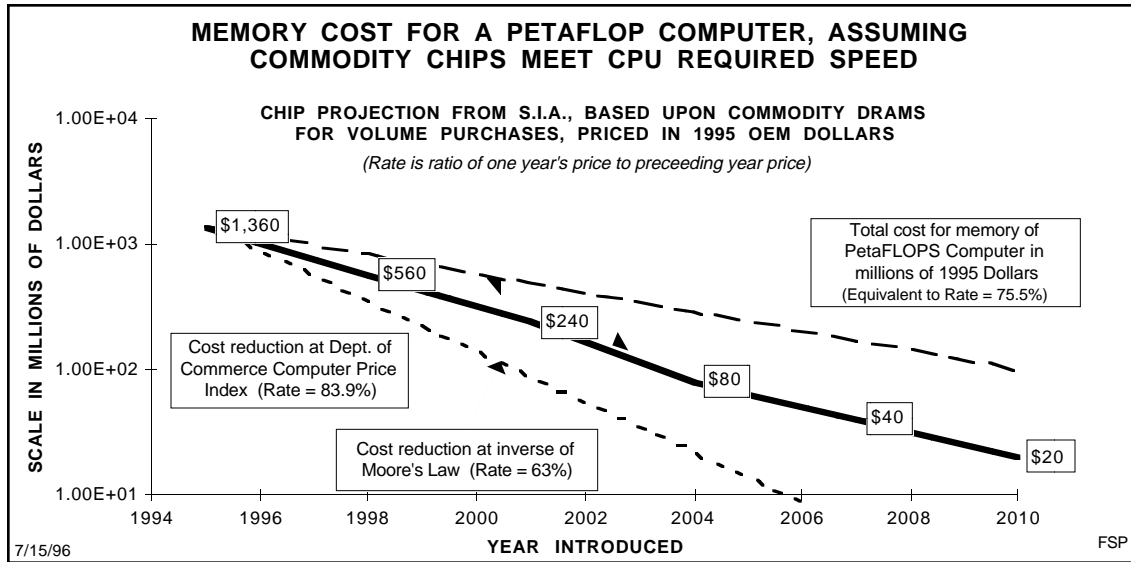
MEMORY COST FOR A PETAFLOP COMPUTER, ASSUMING COMMODITY CHIPS MEET CPU REQUIRED SPEED

CHIP PROJECTION FROM S.I.A., BASED UPON COMMODITY DRAMS FOR VOLUME PURCHASES, PRICED IN 1995 OEM DOLLARS

(Rate is ratio of one year's price to preceeding year price)

SCALE IN MILLIONS OF DOLLARS

1.00E+04

1.00E+03

1.00E+02

1.00E+01

$1,360

$560

$240

$80

$40

$20

Total cost for memory of PetaFLOPS Computer in millions of 1995 Dollars (Equivalent to Rate = 75.5%)

Cost reduction at Dept. of Commerce Computer Price Index (Rate = 83.9%)

Cost reduction at inverse of Moore's Law (Rate = 63%)

1994 1996 1998 2000 2002 2004 2006 2008 2010

7/15/96

YEAR INTRODUCED

FSP